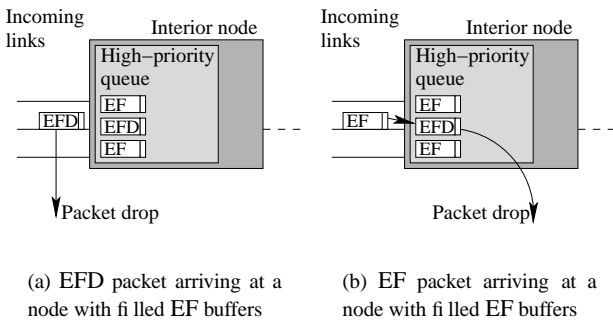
Incoming links

Interior node

High−priority queue

EF

EFD

EF

EFD

Packet drop

Incoming links

Interior node

High−priority queue

EF

EFD

EF

EF

Packet drop

(a) EFD packet arriving at a node with fi lled EF buffers

(b) EF packet arriving at a node with fi lled EF buffers